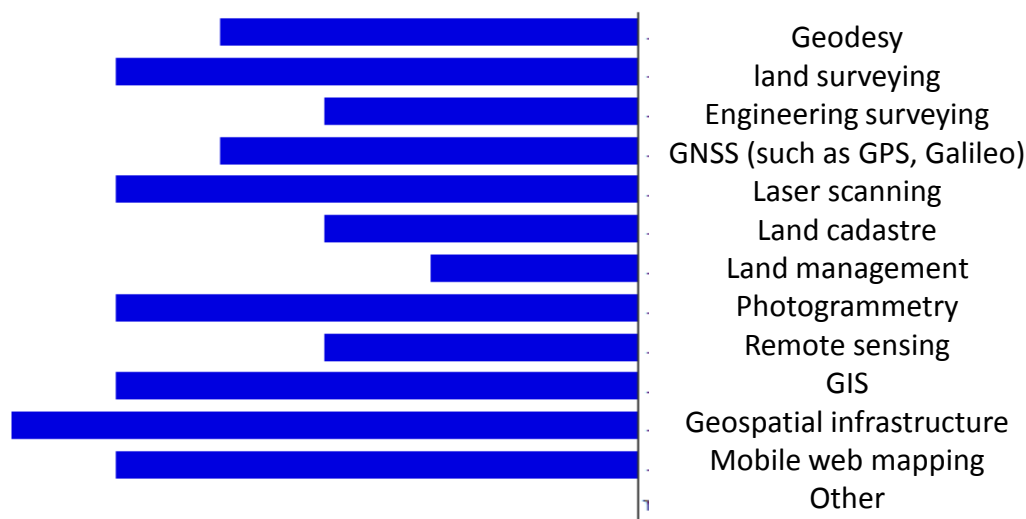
Geodesy
land surveying
Engineering surveying
GNSS (such as GPS, Galileo)
Laser scanning
Land cadastre
Land management
Photogrammetry
Remote sensing
GIS
Geospatial infrastructure
Mobile web mapping
Other